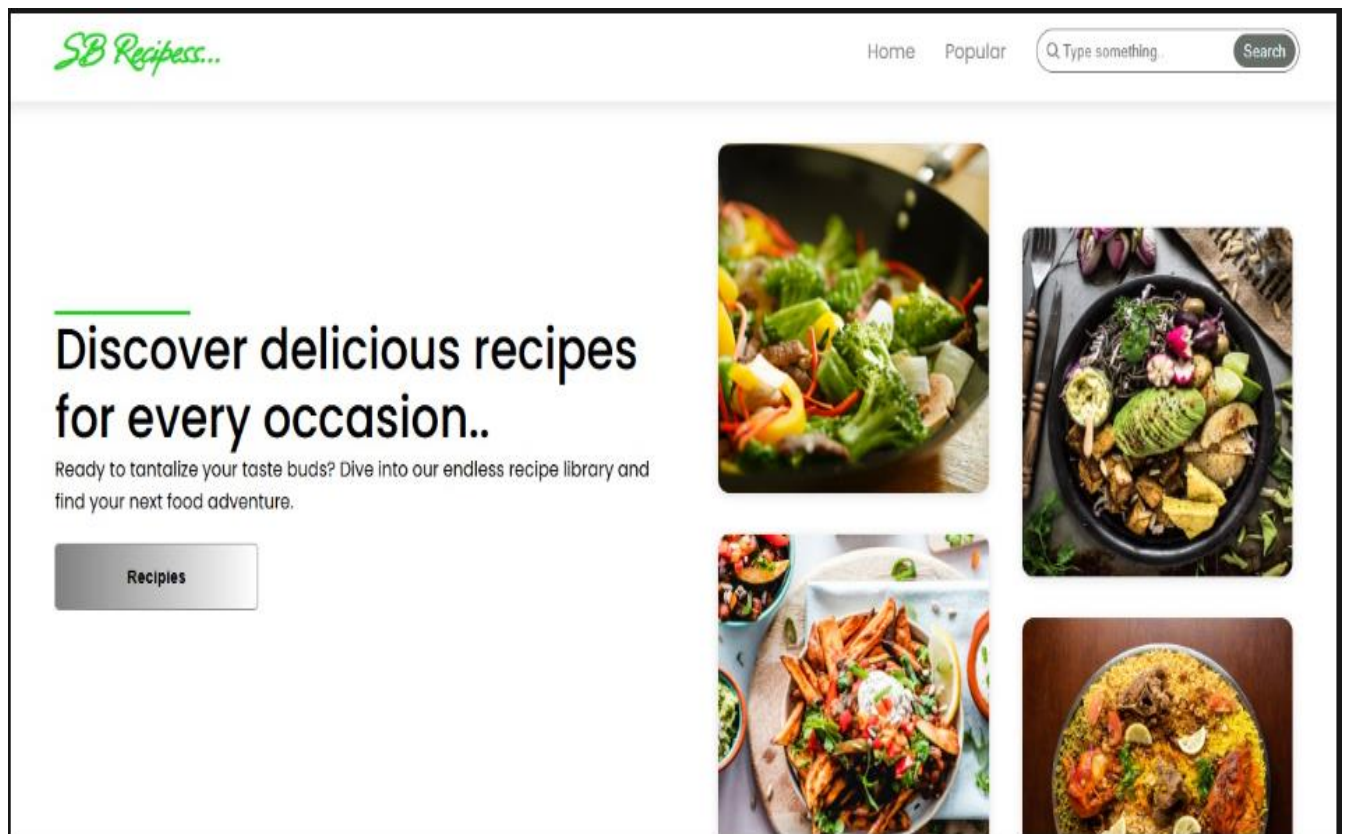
SB Recipess...

Home Popular Type something.. Search

Discover delicious recipes for every occasion..

Ready to tantalize your taste buds? Dive into our endless recipe library and find your next food adventure.

Recipies